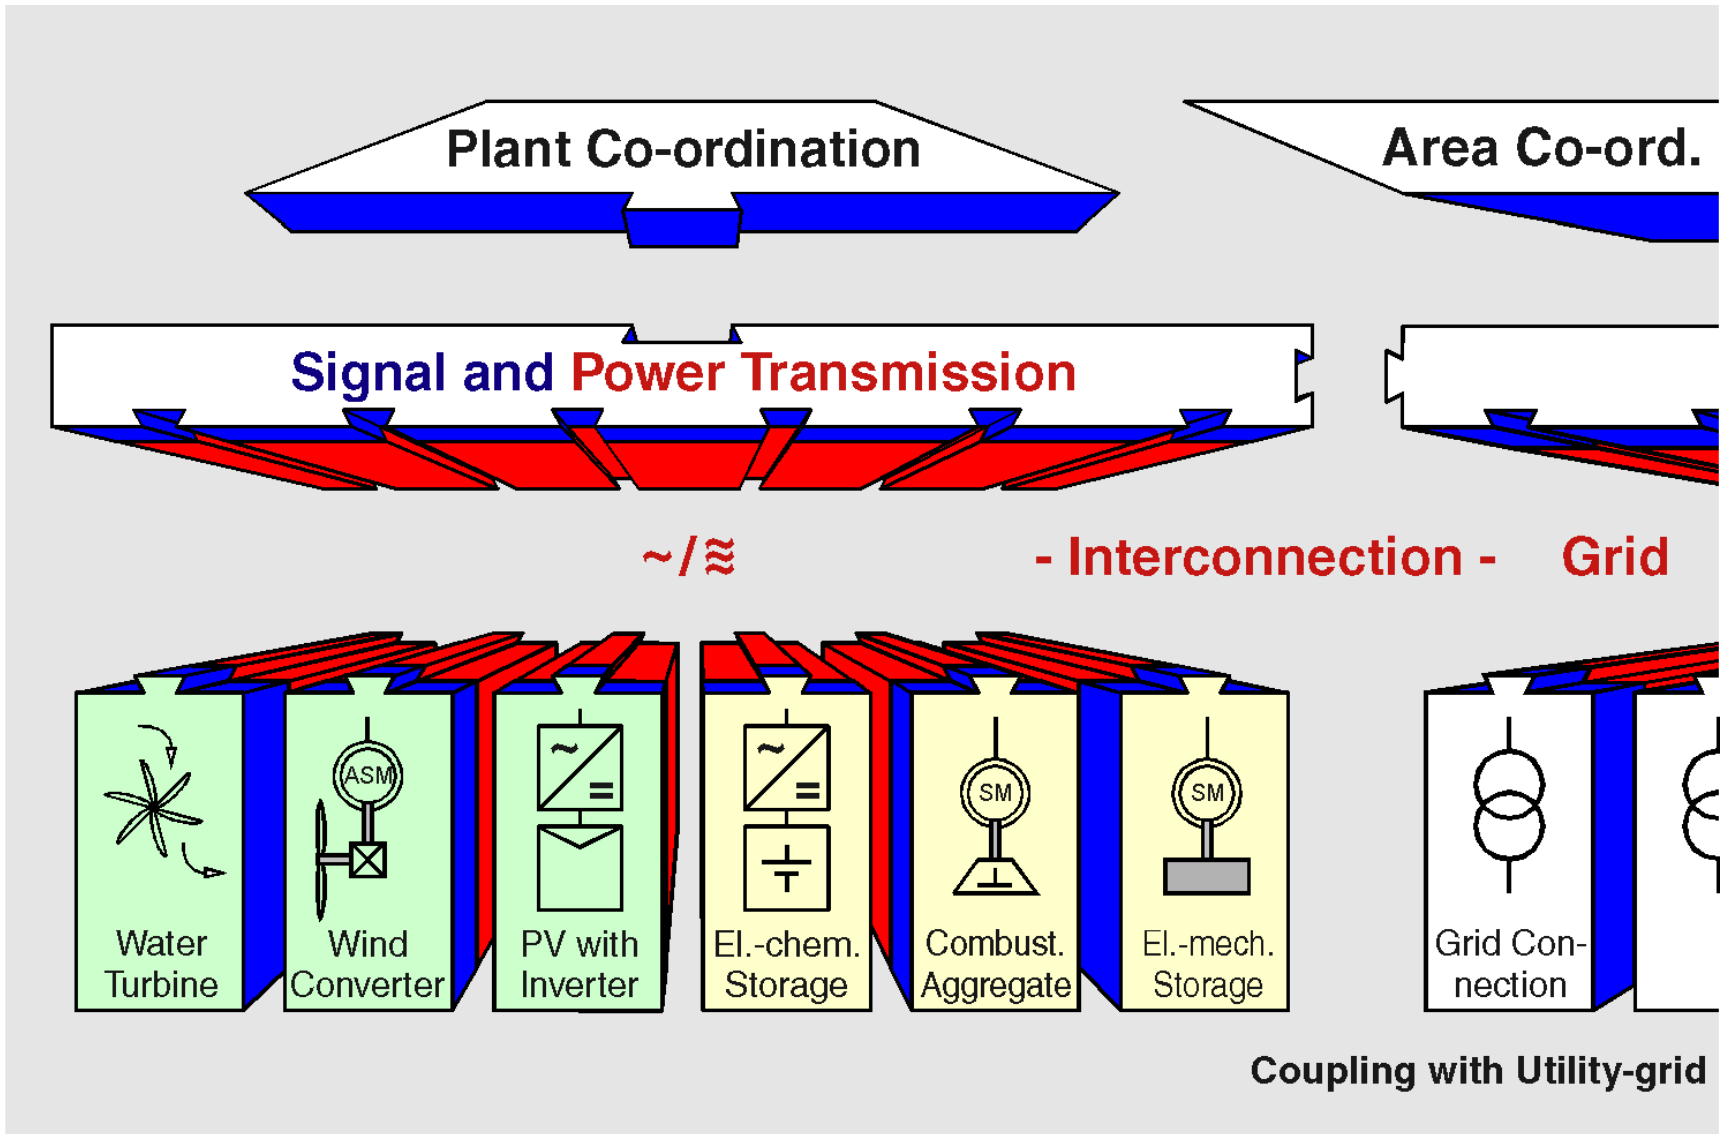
Plant Co-ordination

Area Co-ord.

Signal and Power Transmission

~/≋

- Interconnection - Grid

ASM

~
=

~
=

SM

SM

Water Turbine

Wind Converter

PV with Inverter

El.-chem. Storage

Combust. Aggregate

El.-mech. Storage

Grid Connection

Coupling with Utility-grid